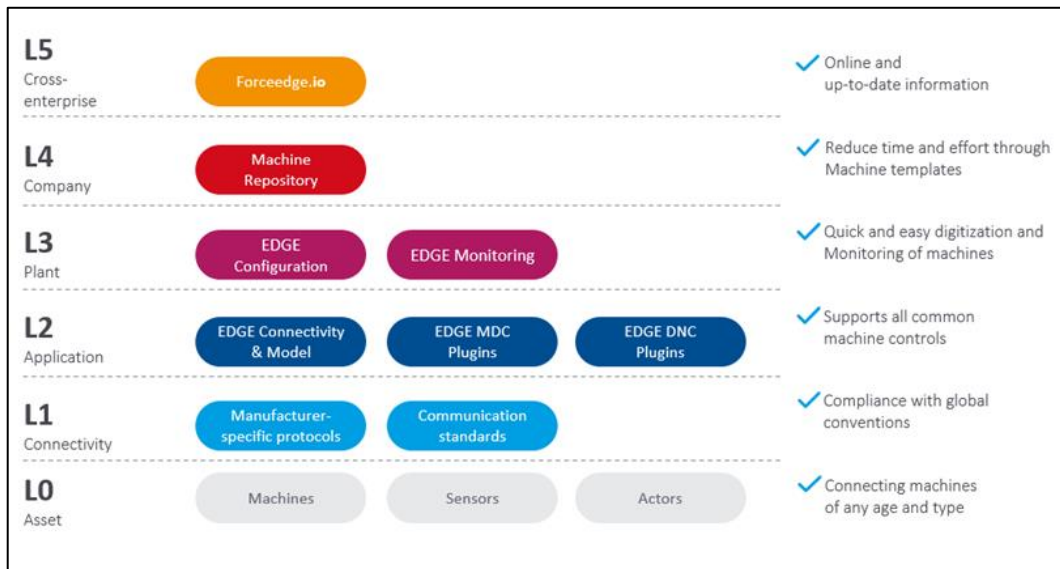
L5
Cross-enterprise

Forceedge.io

Online and up-to-date information

L4
Company

Machine Repository

Reduce time and effort through Machine templates

L3
Plant

EDGE Configuration

EDGE Monitoring

Quick and easy digitization and Monitoring of machines

L2
Application

EDGE Connectivity & Model

EDGE MDC Plugins

EDGE DNC Plugins

Supports all common machine controls

L1
Connectivity

Manufacturer-specific protocols

Communication standards

Compliance with global conventions

L0
Asset

Machines

Sensors

Actors

Connecting machines of any age and type